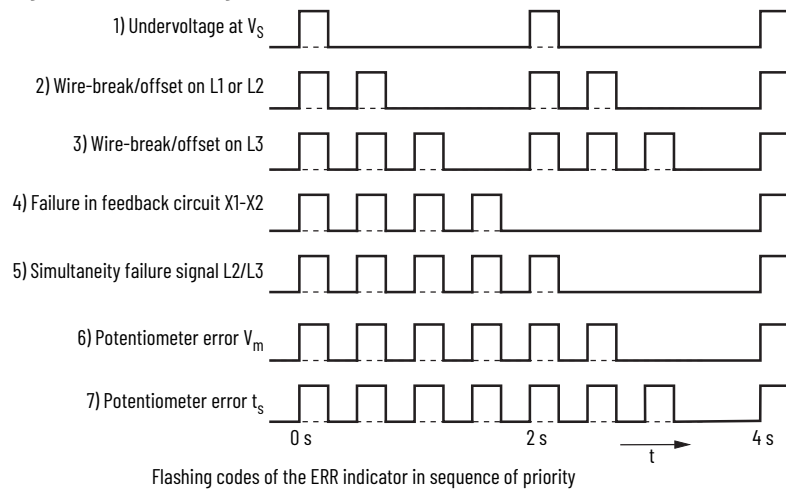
1) Undervoltage at $V_S$

2) Wire-break/offset on L1 or L2

3) Wire-break/offset on L3

4) Failure in feedback circuit X1-X2

5) Simultaneity failure signal L2/L3

6) Potentiometer error $V_m$

7) Potentiometer error $t_s$

0 s

2 s

4 s

t

Flashing codes of the ERR indicator in sequence of priority